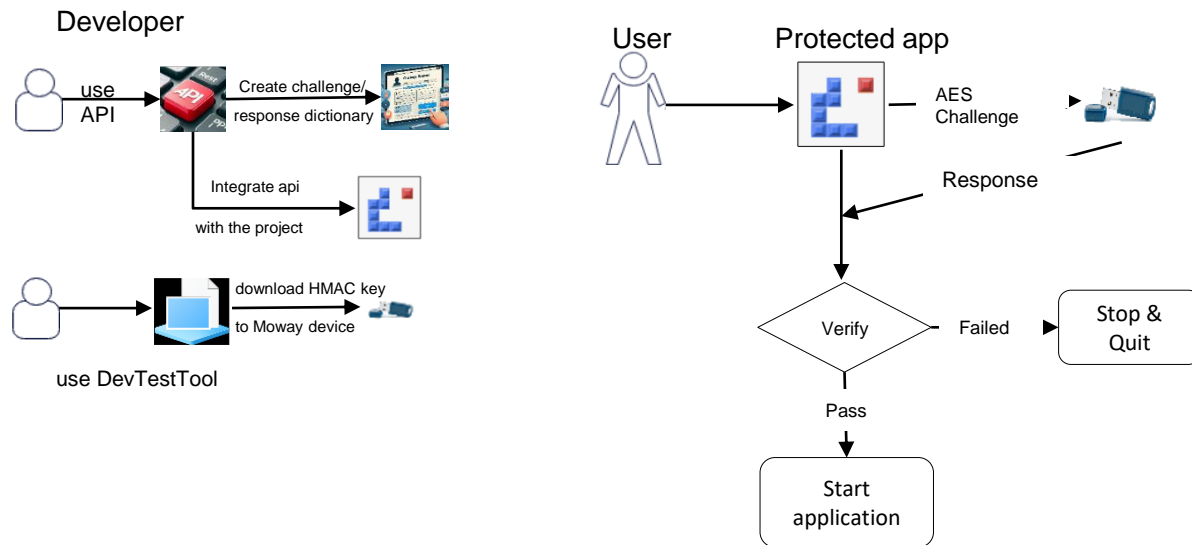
Developer

use API

API

Create challenge/ response dictionary

Integrate api with the project

download HMAC key to Moway device

use DevTestTool

User

Protected app

AES Challenge

Response

Verify

Failed

Stop & Quit

Pass

Start application